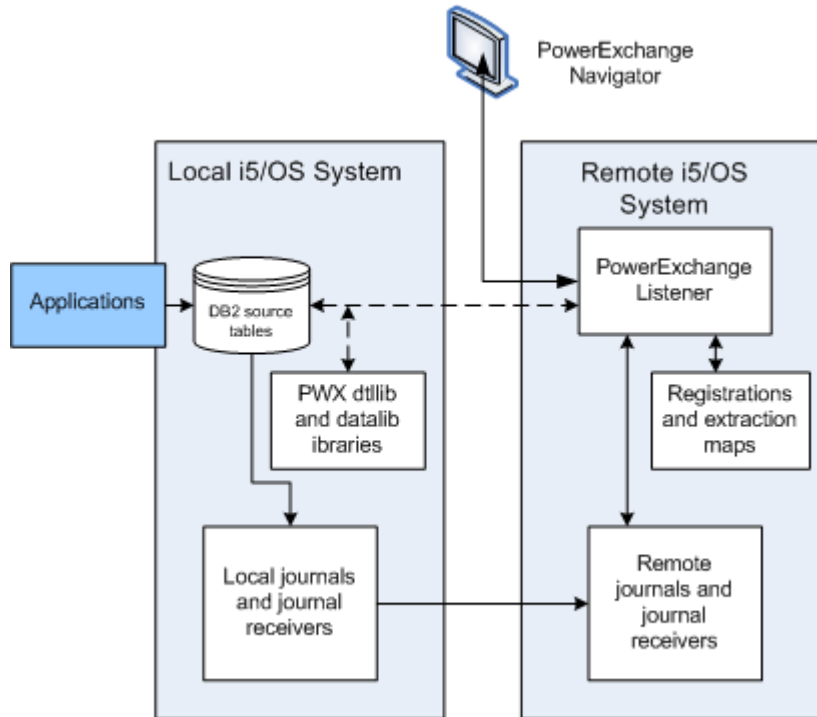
PowerExchange Navigator

Local i5/OS System

Remote i5/OS System

Applications

DB2 source tables

PowerExchange Listener

PWX dtllib and datalib ibraries

Registrations and extraction maps

Local journals and journal receivers

Remote journals and journal receivers